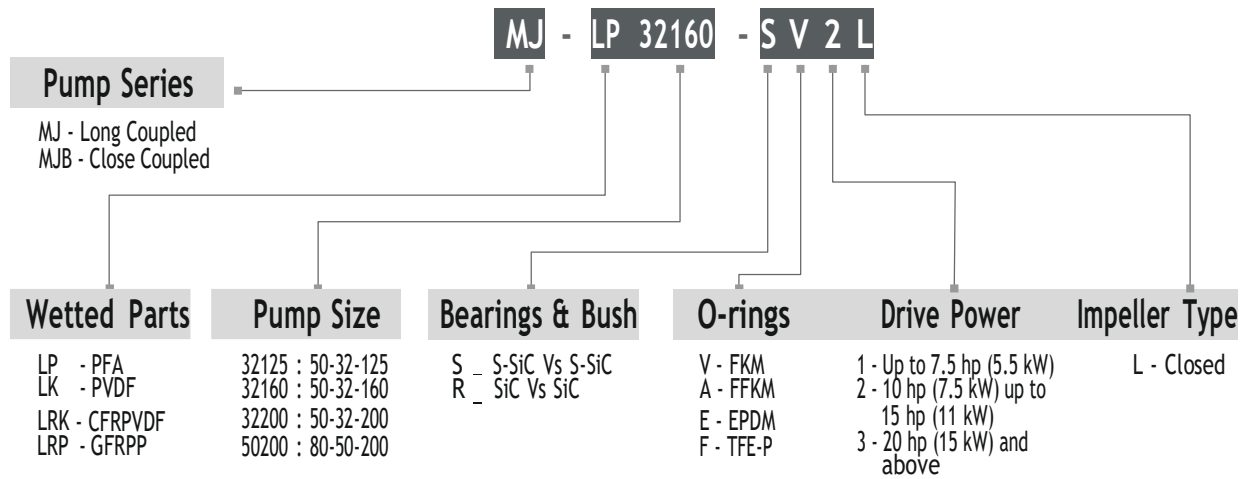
MJ - LP 32160 - S V 2 L

Pump Series

MJ - Long Coupled
MJB - Close Coupled

Wetted Parts

LP - PFA
LK - PVDF
LRK - CFRPVDF
LRP - GFRPP

Pump Size

32125 : 50-32-125
32160 : 50-32-160
32200 : 50-32-200
50200 : 80-50-200

Bearings & Bush

S _ S-SiC Vs S-SiC
R _ SiC Vs SiC

O-rings

V - FKM
A - FFKM
E - EPDM
F - TFE-P

Drive Power

1 - Up to 7.5 hp (5.5 kW)
2 - 10 hp (7.5 kW) up to 15 hp (11 kW)
3 - 20 hp (15 kW) and above

Impeller Type

L - Closed